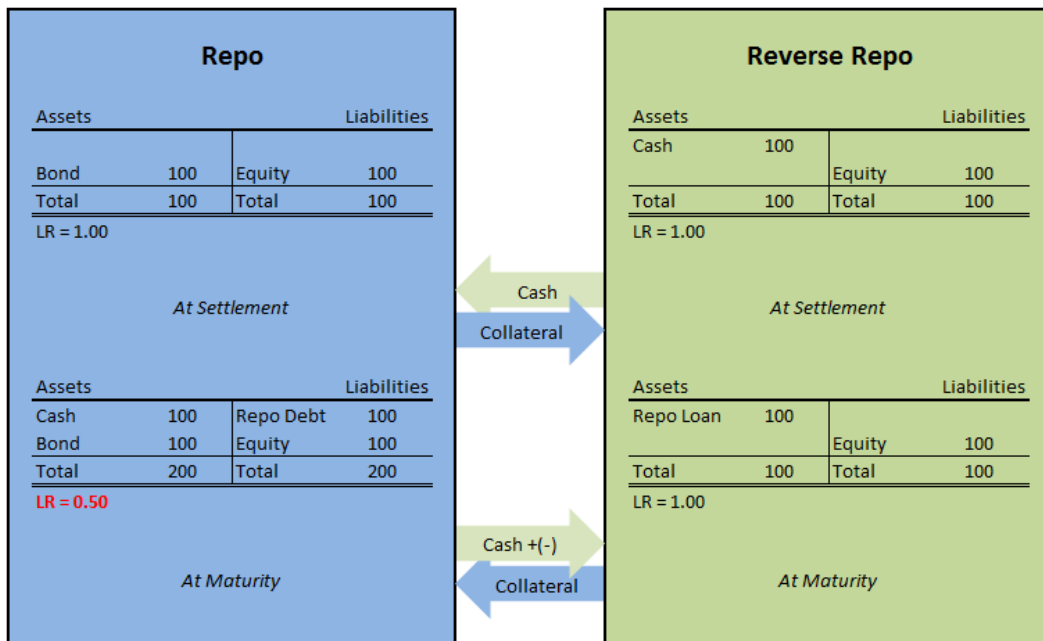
**Repo**

| Assets | | Liabilities | |
|---|---|---|---|
| Bond | 100 | Equity | 100 |
| Total | 100 | Total | 100 |

LR = 1.00

*At Settlement*

| Assets | | Liabilities | |
|---|---|---|---|
| Cash | 100 | Repo Debt | 100 |
| Bond | 100 | Equity | 100 |
| Total | 200 | Total | 200 |

LR = 0.50

*At Maturity*

Cash

Collateral

Cash +(-)

Collateral

**Reverse Repo**

| Assets | | Liabilities | |
|---|---|---|---|
| Cash | 100 | | |
| | | Equity | 100 |
| Total | 100 | Total | 100 |

LR = 1.00

*At Settlement*

| Assets | | Liabilities | |
|---|---|---|---|
| Repo Loan | 100 | | |
| | | Equity | 100 |
| Total | 100 | Total | 100 |

LR = 1.00

*At Maturity*